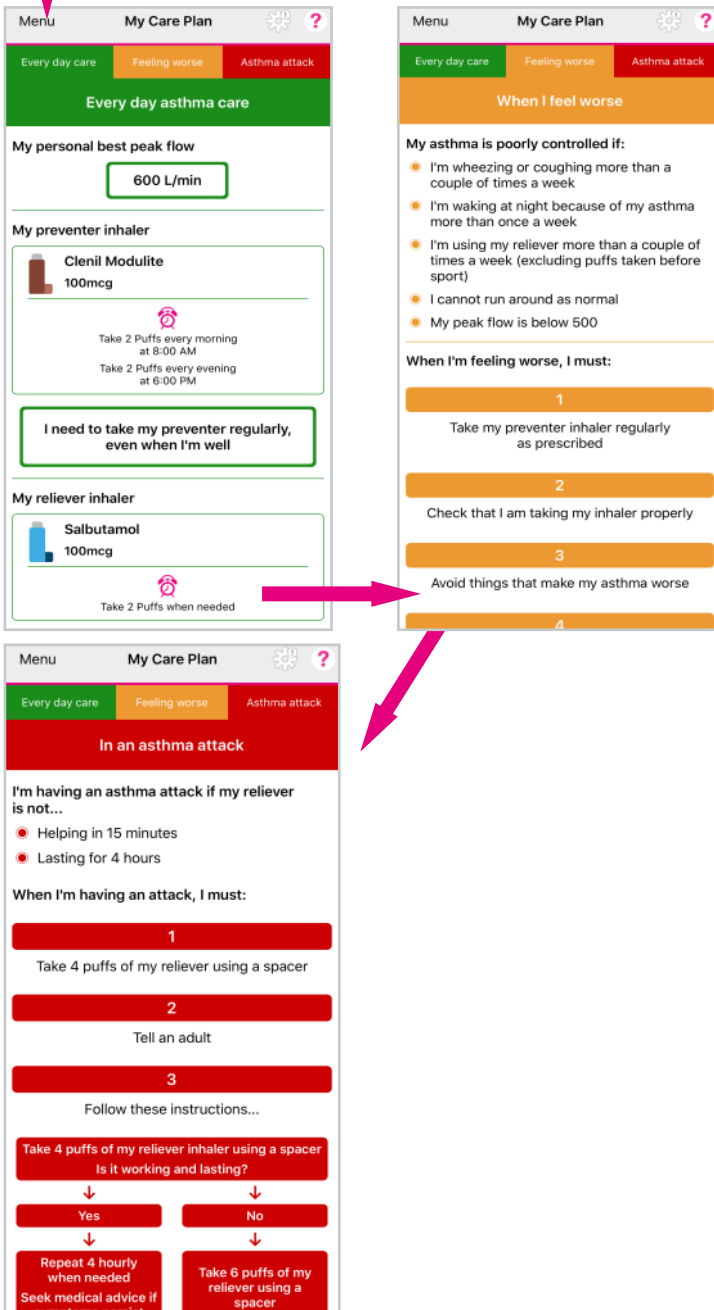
Menu My Care Plan ?

Every day care Feeling worse Asthma attack

Every day asthma care

My personal best peak flow

600 L/min

My preventer inhaler

Clenil Modulite
100mcg

Take 2 Puffs every morning at 8:00 AM
Take 2 Puffs every evening at 6:00 PM

I need to take my preventer regularly, even when I'm well

My reliever inhaler

Salbutamol
100mcg

Take 2 Puffs when needed

Menu My Care Plan ?

Every day care Feeling worse Asthma attack

When I feel worse

My asthma is poorly controlled if:

- I'm wheezing or coughing more than a couple of times a week
- I'm waking at night because of my asthma more than once a week
- I'm using my reliever more than a couple of times a week (excluding puffs taken before sport)
- I cannot run around as normal
- My peak flow is below 500

When I'm feeling worse, I must:

1
Take my preventer inhaler regularly as prescribed

2
Check that I am taking my inhaler properly

3
Avoid things that make my asthma worse

4

Menu My Care Plan ?

Every day care Feeling worse Asthma attack

In an asthma attack

I'm having an asthma attack if my reliever is not...

- Helping in 15 minutes
- Lasting for 4 hours

When I'm having an attack, I must:

1
Take 4 puffs of my reliever using a spacer

2
Tell an adult

3
Follow these instructions...

Take 4 puffs of my reliever inhaler using a spacer
Is it working and lasting?

Yes

No

Repeat 4 hourly when needed
Seek medical advice if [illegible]

Take 6 puffs of my reliever using a spacer